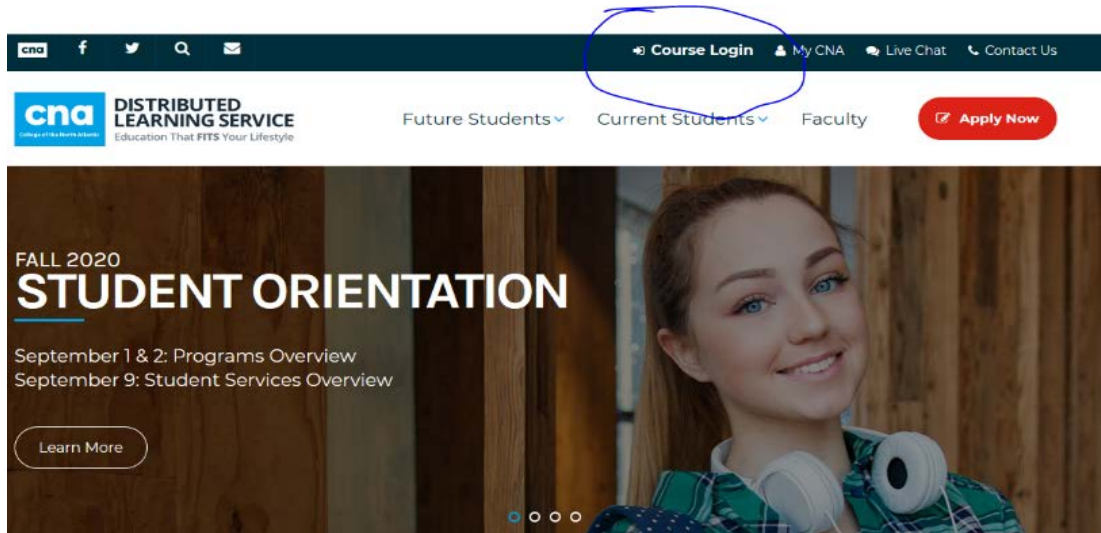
cna

Course Login My CNA Live Chat Contact Us

cna College of the North Atlantic

DISTRIBUTED LEARNING SERVICE
Education That FITS Your Lifestyle

Future Students Current Students Faculty Apply Now

FALL 2020
STUDENT ORIENTATION

September 1 & 2: Programs Overview
September 9: Student Services Overview

Learn More